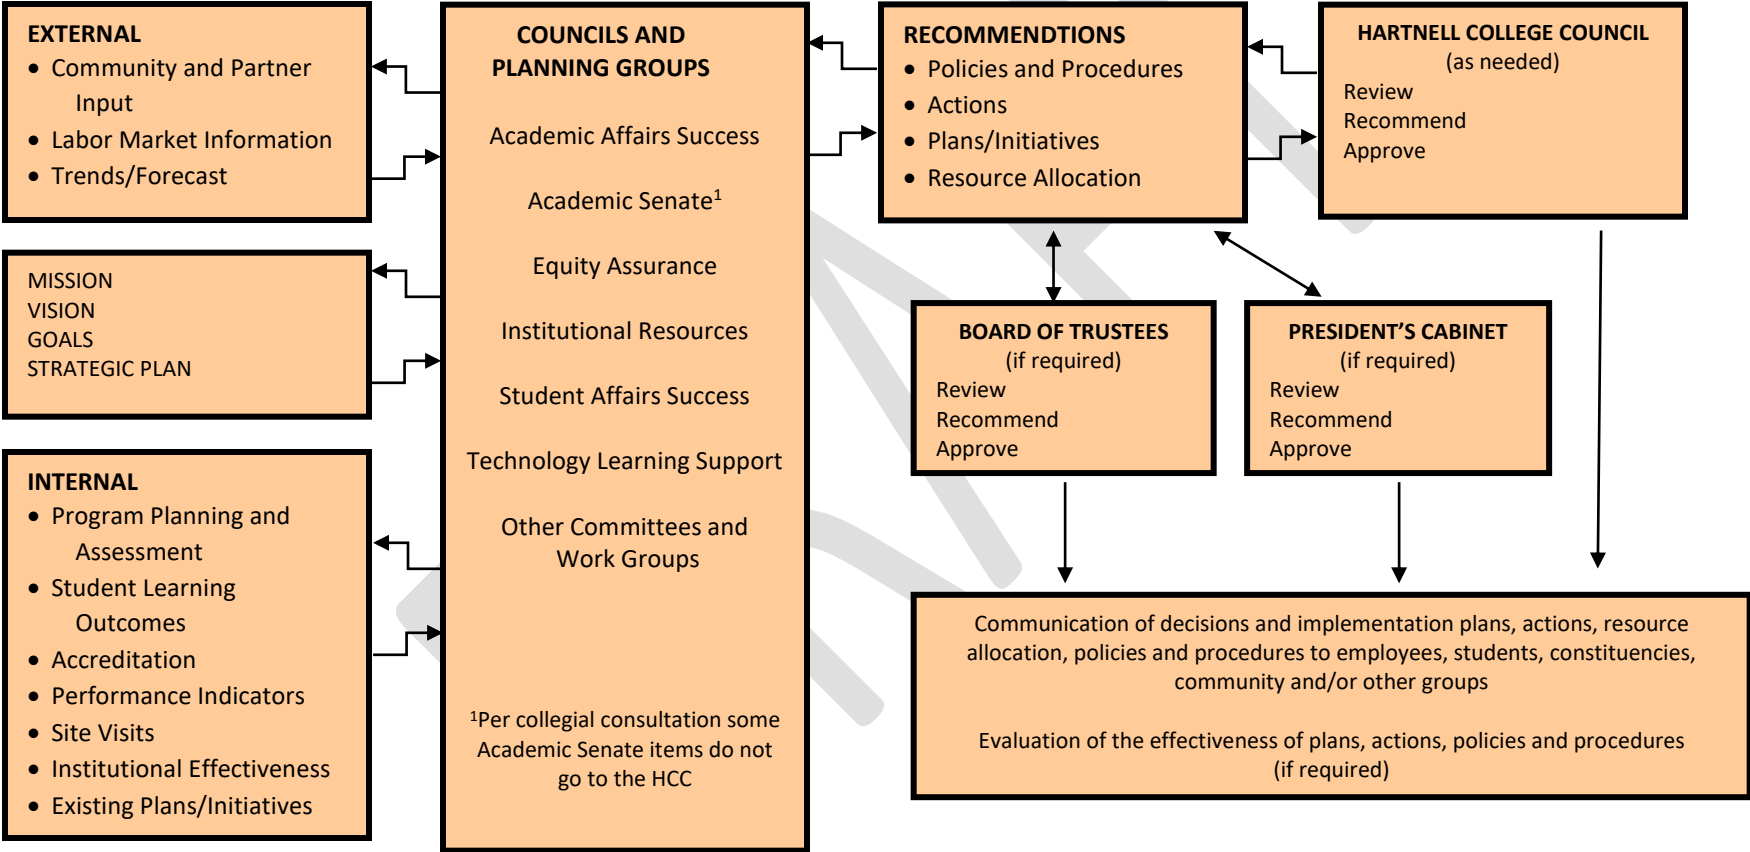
EXTERNAL
- Community and Partner Input
- Labor Market Information
- Trends/Forecast

MISSION
VISION
GOALS
STRATEGIC PLAN

INTERNAL
- Program Planning and Assessment
- Student Learning Outcomes
- Accreditation
- Performance Indicators
- Site Visits
- Institutional Effectiveness
- Existing Plans/Initiatives

COUNCILS AND PLANNING GROUPS

Academic Affairs Success

Academic Senate$^1$

Equity Assurance

Institutional Resources

Student Affairs Success

Technology Learning Support

Other Committees and Work Groups

$^1$Per collegial consultation some Academic Senate items do not go to the HCC

RECOMMENDTIONS
- Policies and Procedures
- Actions
- Plans/Initiatives
- Resource Allocation

HARTNELL COLLEGE COUNCIL
(as needed)
Review
Recommend
Approve

BOARD OF TRUSTEES
(if required)
Review
Recommend
Approve

PRESIDENT'S CABINET
(if required)
Review
Recommend
Approve

Communication of decisions and implementation plans, actions, resource allocation, policies and procedures to employees, students, constituencies, community and/or other groups

Evaluation of the effectiveness of plans, actions, policies and procedures (if required)